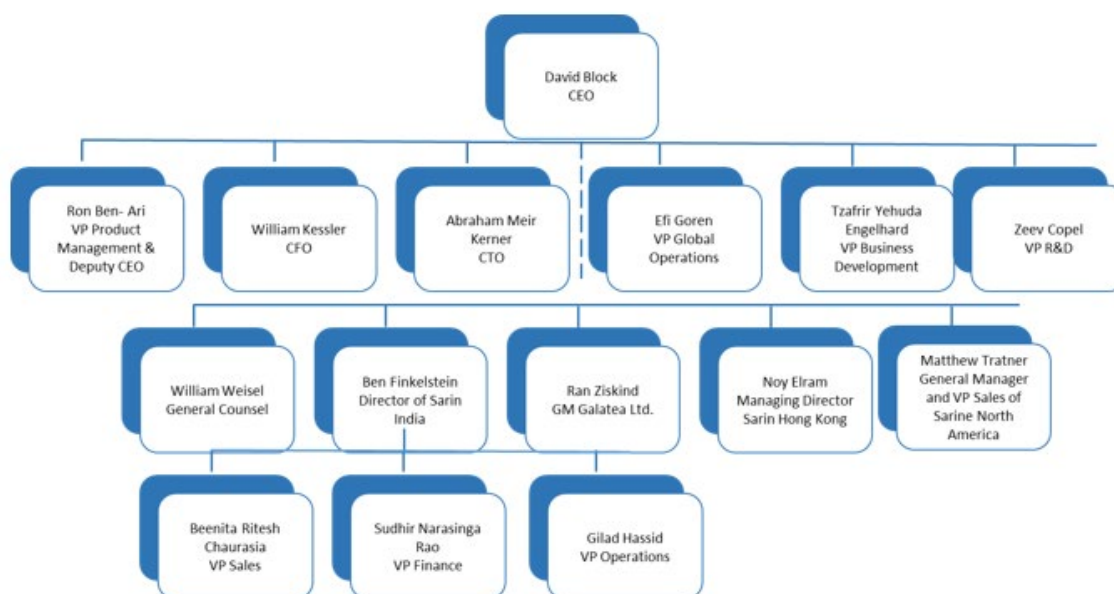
David Block
CEO

Ron Ben- Ari
VP Product
Management &
Deputy CEO

William Kessler
CFO

Abraham Meir
Kerner
CTO

Efi Goren
VP Global
Operations

Tzafrir Yehuda
Engelhard
VP Business
Development

Zeev Copel
VP R&D

William Weisel
General Counsel

Ben Finkelstein
Director of Sarin
India

Ran Ziskind
GM Galatea Ltd.

Noy Elram
Managing Director
Sarin Hong Kong

Matthew Tratner
General Manager
and VP Sales of
Sarine North
America

Beenita Ritesh
Chaurasia
VP Sales

Sudhir Narasinga
Rao
VP Finance

Gilad Hassid
VP Operations